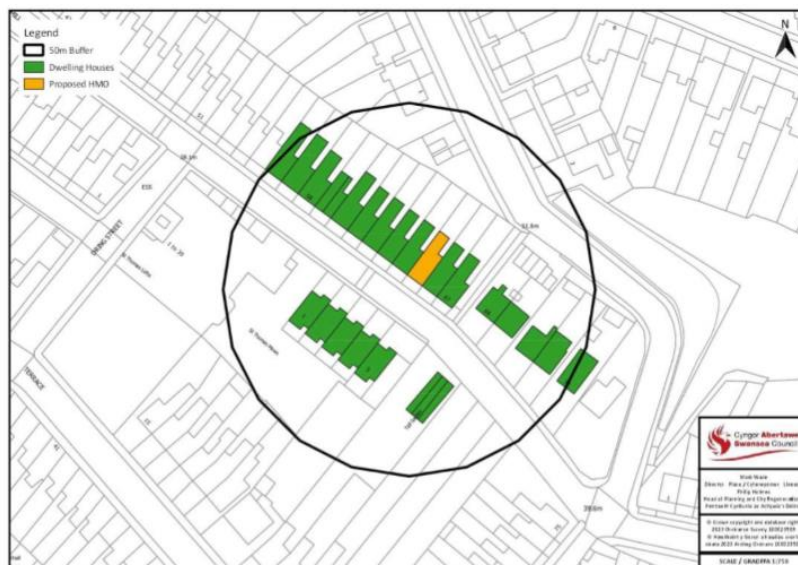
Legend
50m Buffer
Dwelling Houses
Proposed HMO

N

ESS

SPRING STREET

TERRACE

St Thomas Flats

18.6m

11.6m

Cyngor Abertawe
Swansea Council

Mark Wade
Director - Place / Cyfarwyddwr - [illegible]
Phillip Holmes
Head of Planning and City Regeneration
Pennaeth Cynllunio ac Adfywio'r Ddinas

© Crown copyright and database right
2023 Ordnance Survey 100023509
© Hawlfraint y Goron a hawliau cronfa
ddata 2023 Arolwg Ordnans 100023509

SCALE / GRADDFA 1:750